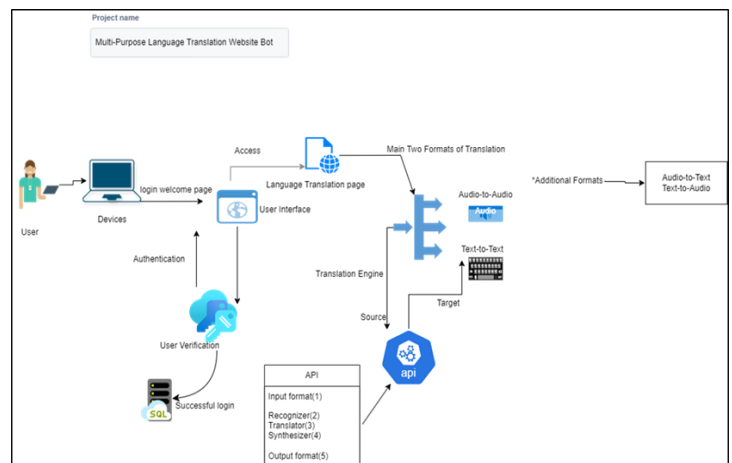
Project name

Multi-Purpose Language Translation Website Bot

Access

Main Two Formats of Translation

Language Translation page

login welcome page

User Interface

Devices

User

Audio-to-Audio

Audio

*Additional Formats

Audio-to-Text
Text-to-Audio

Text-to-Text

Authentication

Translation Engine

Source

Target

User Verification

api

API

Input format(1)

Recognizer(2)
Translator(3)
Synthesizer(4)

Output format(5)

SQL

Successful login